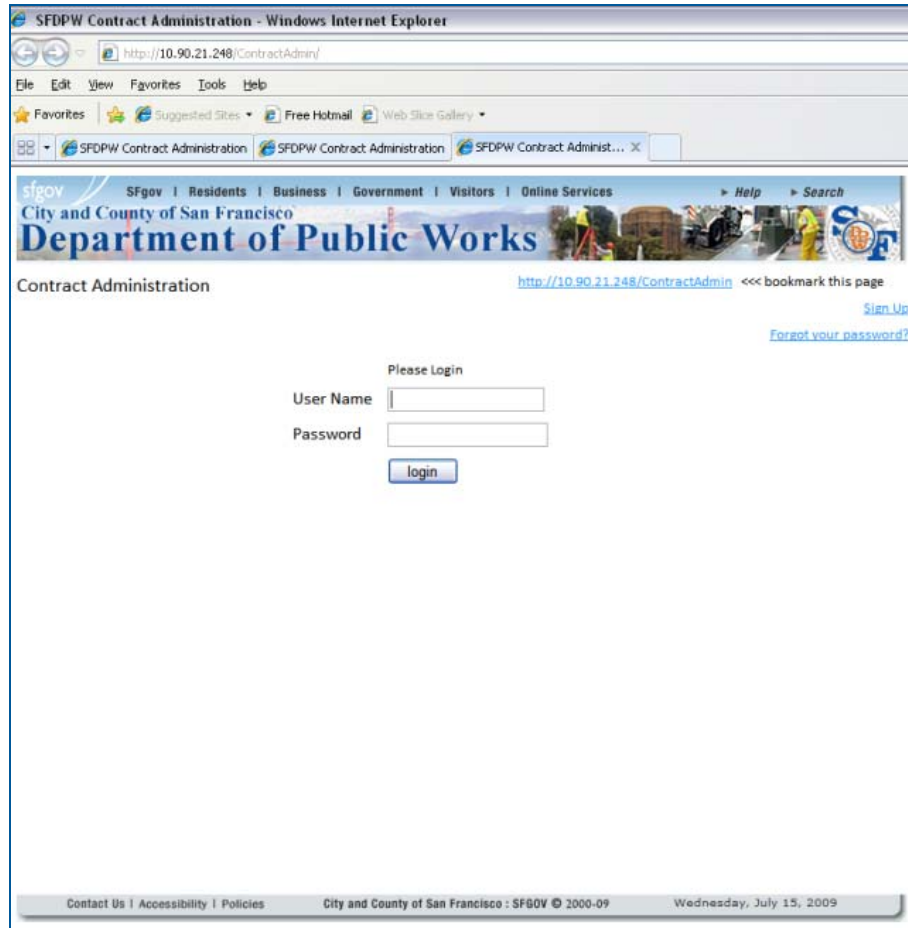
SFDPW Contract Administration - Windows Internet Explorer

http://10.90.21.248/ContractAdmin/

File Edit View Favorites Tools Help

Favorites | Suggested Sites ▾ Free Hotmail Web Slice Gallery ▾

SFDPW Contract Administration | SFDPW Contract Administration | SFDPW Contract Administ... ✕

sfgov SFgov | Residents | Business | Government | Visitors | Online Services ▸ Help ▸ Search

City and County of San Francisco
Department of Public Works

Contract Administration

http://10.90.21.248/ContractAdmin <<< bookmark this page

Sign Up

Forgot your password?

Please Login

User Name

Password

login

Contact Us | Accessibility | Policies City and County of San Francisco : SFGOV © 2000-09 Wednesday, July 15, 2009